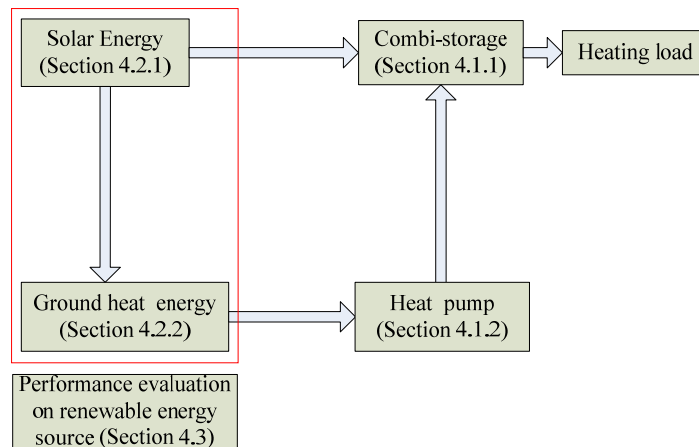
Solar Energy (Section 4.2.1)

Combi-storage (Section 4.1.1)

Heating load

Ground heat energy (Section 4.2.2)

Heat pump (Section 4.1.2)

Performance evaluation on renewable energy source (Section 4.3)